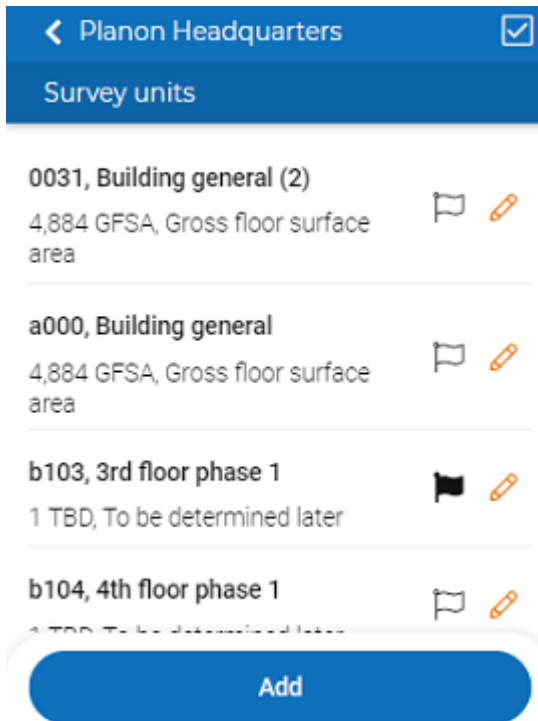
Planon Headquarters

Survey units

0031, Building general (2)
4,884 GFSA, Gross floor surface area

a000, Building general
4,884 GFSA, Gross floor surface area

b103, 3rd floor phase 1
1 TBD, To be determined later

b104, 4th floor phase 1
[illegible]

Add